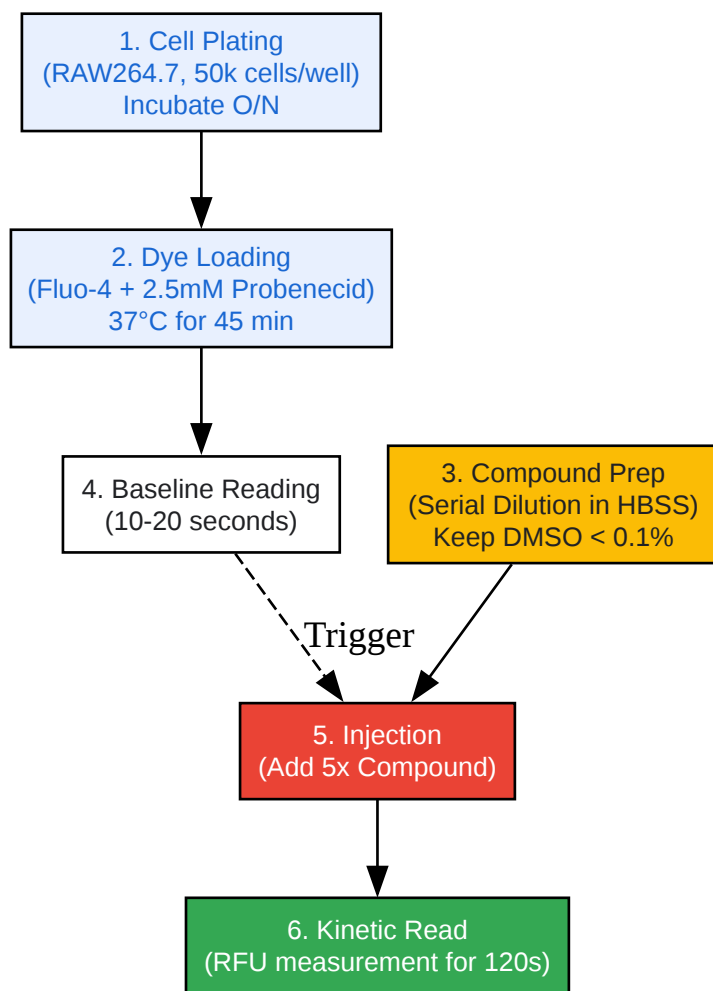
1. Cell Plating
(RAW264.7, 50k cells/well)
Incubate O/N

2. Dye Loading
(Fluo-4 + 2.5mM Probenecid)
37°C for 45 min

4. Baseline Reading
(10-20 seconds)

3. Compound Prep
(Serial Dilution in HBSS)
Keep DMSO < 0.1%

Trigger

5. Injection
(Add 5x Compound)

6. Kinetic Read
(RFU measurement for 120s)